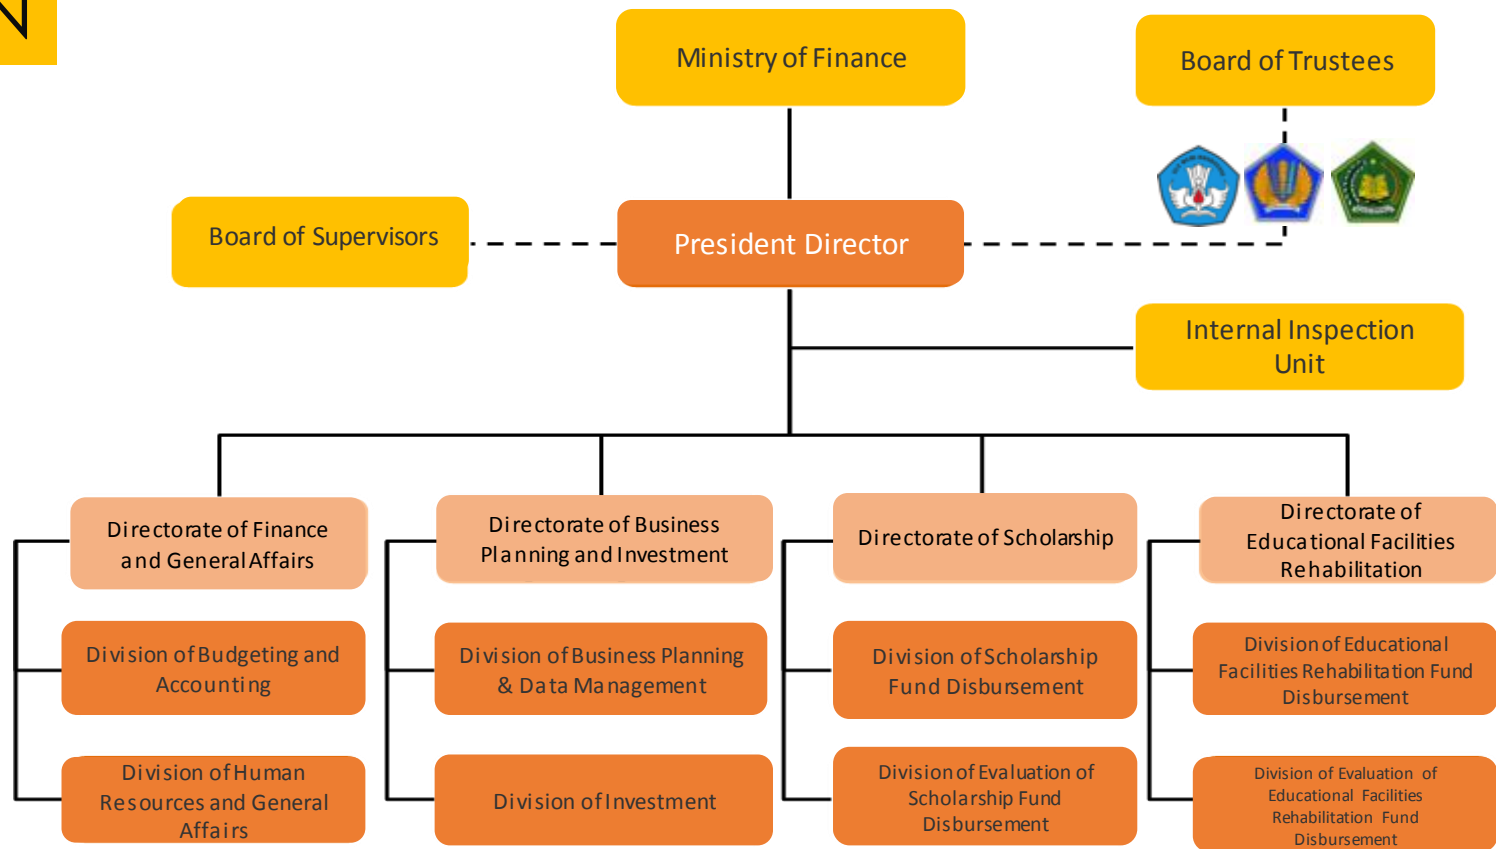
Ministry of Finance

Board of Trustees

Board of Supervisors

President Director

Internal Inspection Unit

Directorate of Finance and General Affairs

Division of Budgeting and Accounting

Division of Human Resources and General Affairs

Directorate of Business Planning and Investment

Division of Business Planning & Data Management

Division of Investment

Directorate of Scholarship

Division of Scholarship Fund Disbursement

Division of Evaluation of Scholarship Fund Disbursement

Directorate of Educational Facilities Rehabilitation

Division of Educational Facilities Rehabilitation Fund Disbursement

Division of Evaluation of Educational Facilities Rehabilitation Fund Disbursement